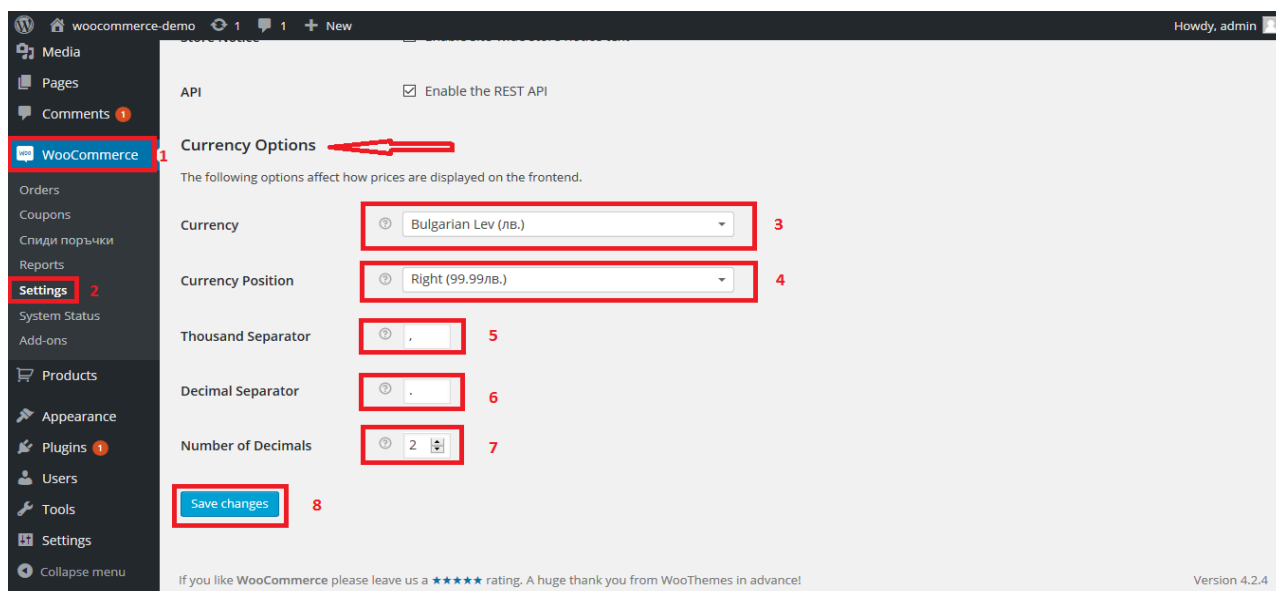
woocommerce-demo 1 1 New Howdy, admin

Media
Pages
Comments 1
WooCommerce 1
Orders
Coupons
Спиди поръчки
Reports
Settings 2
System Status
Add-ons
Products
Appearance
Plugins 1
Users
Tools
Settings
Collapse menu

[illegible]

API ☑ Enable the REST API

Currency Options

The following options affect how prices are displayed on the frontend.

Currency Bulgarian Lev (лв.) 3

Currency Position Right (99.99лв.) 4

Thousand Separator , 5

Decimal Separator . 6

Number of Decimals 2 7

Save changes 8

If you like WooCommerce please leave us a ★★★★★ rating. A huge thank you from WooThemes in advance!

Version 4.2.4